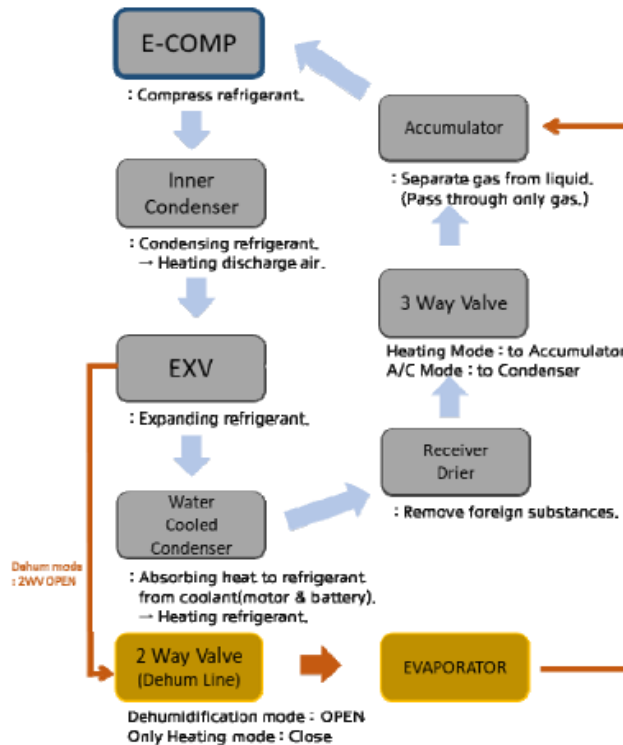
E-COMP

: Compress refrigerant.

Inner Condenser

: Condensing refrigerant. → Heating discharge air.

EXV

: Expanding refrigerant.

Water Cooled Condenser

: Absorbing heat to refrigerant from coolant(motor & battery). → Heating refrigerant.

Dehum mode : 2WV OPEN

2 Way Valve (Dehum Line)

Dehumidification mode : OPEN
Only Heating mode : Close

EVAPORATOR

Accumulator

: Separate gas from liquid. (Pass through only gas.)

3 Way Valve

Heating Mode : to Accumulator
A/C Mode : to Condenser

Receiver Drier

: Remove foreign substances.